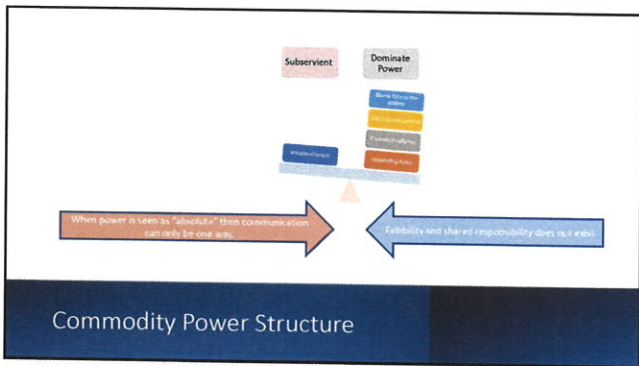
Subservient

Dominate Power

Blame falls to the victim

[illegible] Control

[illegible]

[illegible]

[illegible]

When power is seen as "absolute" then communication can only be one way.

Fallibility and shared responsibility does not exist.

Commodity Power Structure